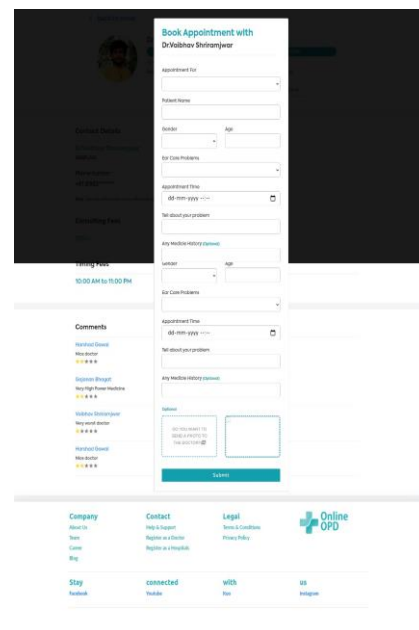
Book Appointment with
Dr.Vaibhav Shriramjwar

Appointment For

Patient Name

Gender

Age

Ear Care Problems

Appointment Time

dd-mm-yyyy --:--

Tell about your problem

Any Medicine History (Optional)

Gender

Age

Ear Care Problems

Appointment Time

dd-mm-yyyy --:--

Tell about your problem

Any Medicine History (Optional)

Upload

DO YOU WANT TO SEND A PHOTO TO THE DOCTOR?

Submit

Contact Details

Consultation Fees

Timing Fees

10:00 AM to 11:00 PM

Comments

Harshad Dawale
Nice doctor

Sayaram Bhagat
Very High Power Medicine

Vaibhav Shriramjwar
Very worst doctor

Harshad Dawale
Nice doctor

Company
About Us
Team
Career
Blog

Contact
Help & Support
Register as a Doctor
Register as a Hospitals

Legal
Terms & Conditions
Privacy Policy

Online OPD

Stay
Facebook

connected
Youtube

with
Vine

us
Instagram